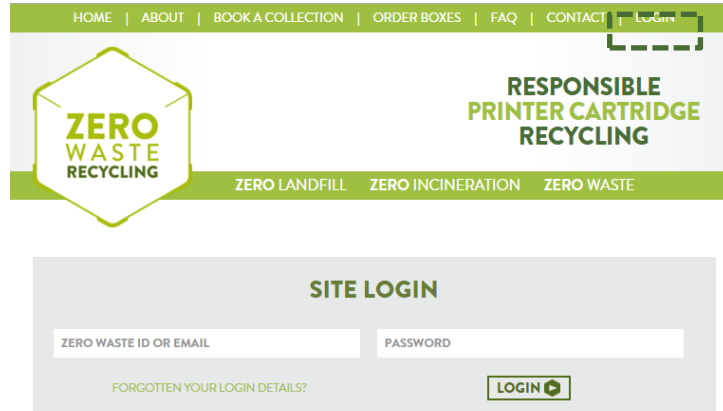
HOME | ABOUT | BOOK A COLLECTION | ORDER BOXES | FAQ | CONTACT | LOGIN

ZERO WASTE RECYCLING

RESPONSIBLE PRINTER CARTRIDGE RECYCLING

ZERO LANDFILL ZERO INCINERATION ZERO WASTE

SITE LOGIN

ZERO WASTE ID OR EMAIL

PASSWORD

FORGOTTEN YOUR LOGIN DETAILS?

LOGIN